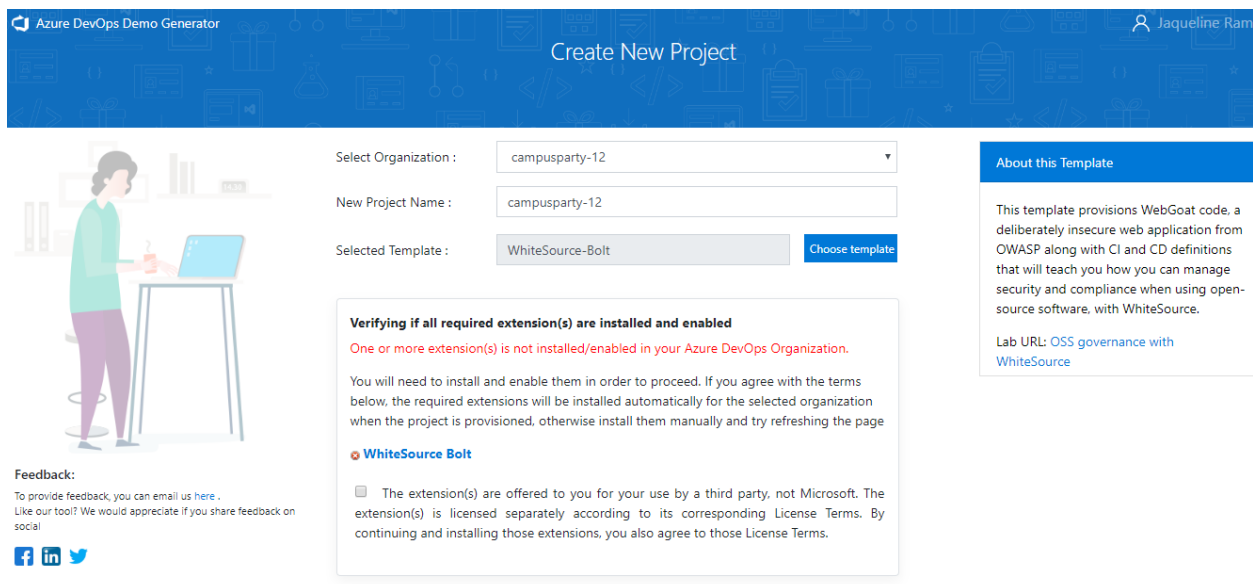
Azure DevOps Demo Generator

Jaqueline Ram

Create New Project

Select Organization : campusparty-12

New Project Name : campusparty-12

Selected Template : WhiteSource-Bolt

Choose template

Verifying if all required extension(s) are installed and enabled

One or more extension(s) is not installed/enabled in your Azure DevOps Organization.

You will need to install and enable them in order to proceed. If you agree with the terms below, the required extensions will be installed automatically for the selected organization when the project is provisioned, otherwise install them manually and try refreshing the page

WhiteSource Bolt

The extension(s) are offered to you for your use by a third party, not Microsoft. The extension(s) is licensed separately according to its corresponding License Terms. By continuing and installing those extensions, you also agree to those License Terms.

About this Template

This template provisions WebGoat code, a deliberately insecure web application from OWASP along with CI and CD definitions that will teach you how you can manage security and compliance when using open-source software, with WhiteSource.

Lab URL: OSS governance with WhiteSource

Feedback:

To provide feedback, you can email us here .
Like our tool? We would appreciate if you share feedback on social